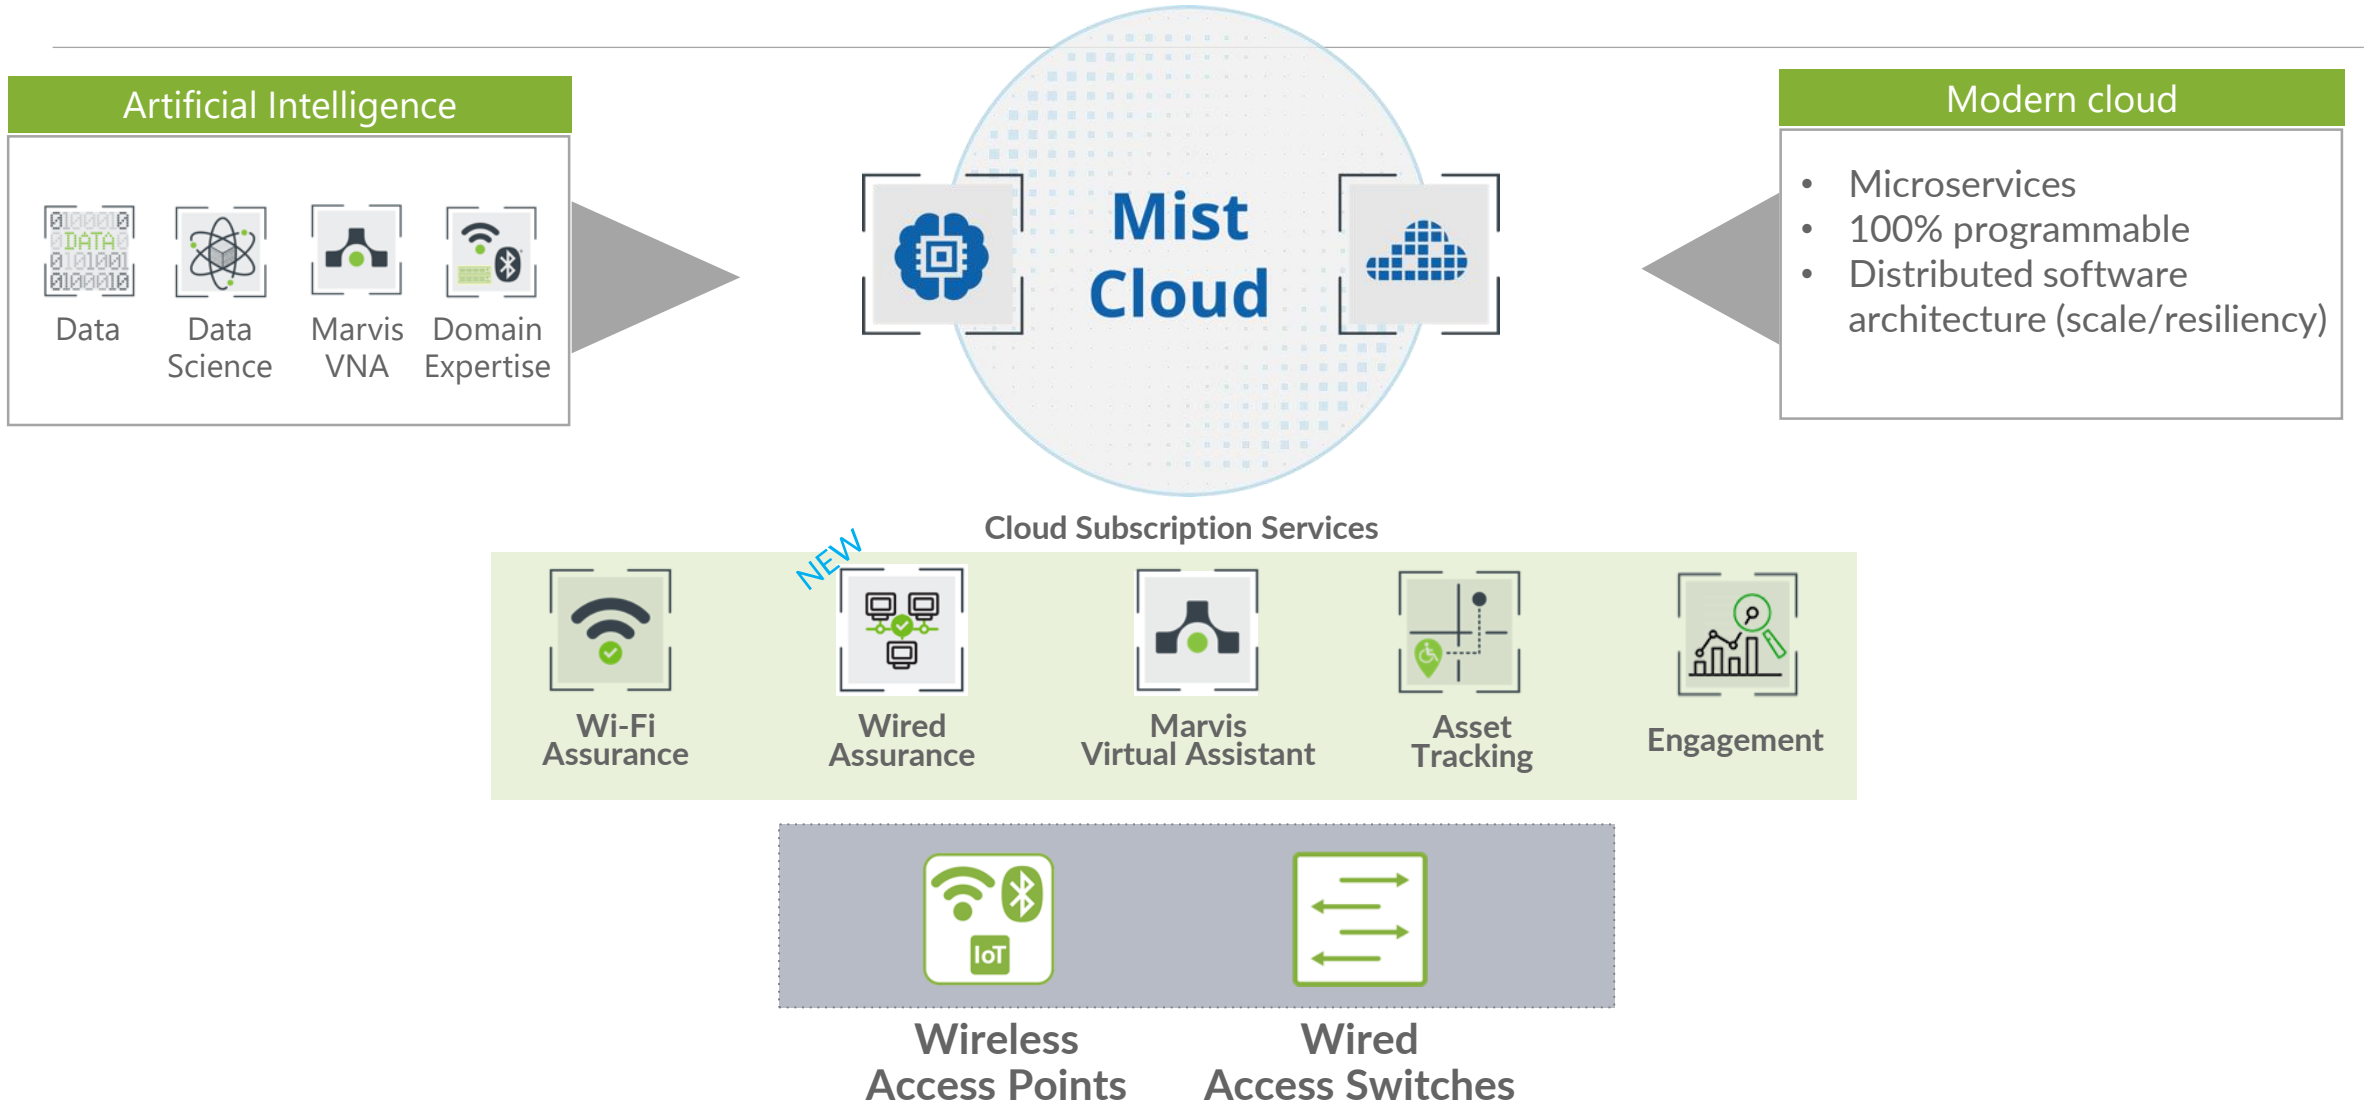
Artificial Intelligence

DATA

Data

Data Science

Marvis VNA

Domain Expertise

Mist Cloud

Modern cloud

- Microservices
- 100% programmable
- Distributed software architecture (scale/resiliency)

Cloud Subscription Services

NEW

Wi-Fi Assurance

Wired Assurance

Marvis Virtual Assistant

Asset Tracking

Engagement

IoT

Wireless Access Points

Wired Access Switches